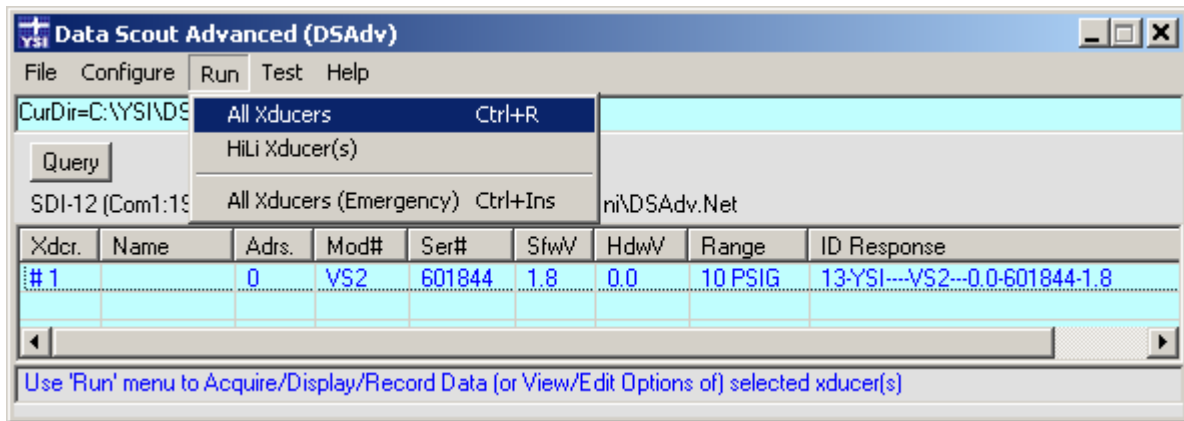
YSI Data Scout Advanced (DSAdv)

File Configure Run Test Help

CurDir=C:\YSI\DS

All Xducers Ctrl+R
HiLi Xducer(s)
All Xducers (Emergency) Ctrl+Ins

Query

SDI-12 (Com1:1S

ni\DSAdv.Net

| Xdcr. | Name | Adrs. | Mod# | Ser# | SfwV | HdwV | Range | ID Response |
|---|---|---|---|---|---|---|---|---|
| # 1 | | 0 | VS2 | 601844 | 1.8 | 0.0 | 10 PSIG | 13-YSI----VS2---0.0-601844-1.8 |

Use 'Run' menu to Acquire/Display/Record Data (or View/Edit Options of) selected xducer(s)